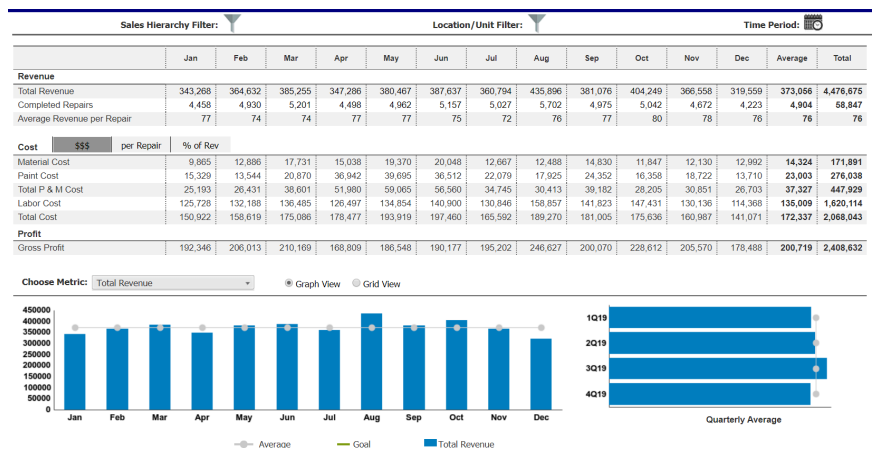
Sales Hierarchy Filter: Location/Unit Filter: Time Period:

| | Jan | Feb | Mar | Apr | May | Jun | Jul | Aug | Sep | Oct | Nov | Dec | Average | Total |
|---|---|---|---|---|---|---|---|---|---|---|---|---|---|---|
| **Revenue** | | | | | | | | | | | | | | |
| Total Revenue | 343,268 | 364,632 | 385,255 | 347,286 | 380,467 | 387,637 | 360,794 | 435,896 | 381,076 | 404,249 | 366,558 | 319,559 | 373,056 | 4,476,675 |
| Completed Repairs | 4,458 | 4,930 | 5,201 | 4,498 | 4,962 | 5,157 | 5,027 | 5,702 | 4,975 | 5,042 | 4,672 | 4,223 | 4,904 | 58,847 |
| Average Revenue per Repair | 77 | 74 | 74 | 77 | 77 | 75 | 72 | 76 | 77 | 80 | 78 | 76 | 76 | 76 |
| **Cost** $$$ per Repair % of Rev | | | | | | | | | | | | | | |
| Material Cost | 9,865 | 12,886 | 17,731 | 15,038 | 19,370 | 20,048 | 12,667 | 12,488 | 14,830 | 11,847 | 12,130 | 12,992 | 14,324 | 171,891 |
| Paint Cost | 15,329 | 13,544 | 20,870 | 36,942 | 39,695 | 36,512 | 22,079 | 17,925 | 24,352 | 16,358 | 18,722 | 13,710 | 23,003 | 276,038 |
| Total P & M Cost | 25,193 | 26,431 | 38,601 | 51,980 | 59,065 | 56,560 | 34,745 | 30,413 | 39,182 | 28,205 | 30,851 | 26,703 | 37,327 | 447,929 |
| Labor Cost | 125,728 | 132,188 | 136,485 | 126,497 | 134,854 | 140,900 | 130,846 | 158,857 | 141,823 | 147,431 | 130,136 | 114,368 | 135,009 | 1,620,114 |
| Total Cost | 150,922 | 158,619 | 175,086 | 178,477 | 193,919 | 197,460 | 165,592 | 189,270 | 181,005 | 175,636 | 160,987 | 141,071 | 172,337 | 2,068,043 |
| **Profit** | | | | | | | | | | | | | | |
| Gross Profit | 192,346 | 206,013 | 210,169 | 168,809 | 186,548 | 190,177 | 195,202 | 246,627 | 200,070 | 228,612 | 205,570 | 178,488 | 200,719 | 2,408,632 |

Choose Metric: Total Revenue Graph View Grid View

450000
400000
350000
300000
250000
200000
150000
100000
50000
0
Jan Feb Mar Apr May Jun Jul Aug Sep Oct Nov Dec

Average Goal Total Revenue

1Q19
2Q19
3Q19
4Q19
Quarterly Average